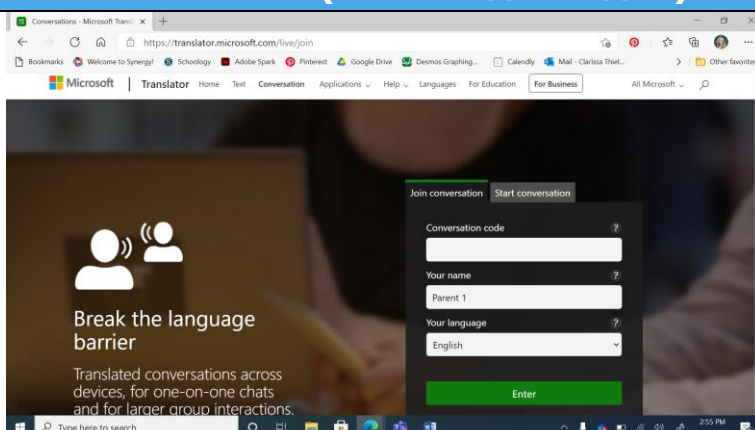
Conversations - Microsoft Transl

https://translator.microsoft.com/live/join

Bookmarks Welcome to Synergy! Schoology Adobe Spark Pinterest Google Drive Desmos Graphing... Calendly Mail - Clarissa Thiel... Other favorites

Microsoft | Translator Home Text Conversation Applications Help Languages For Education For Business All Microsoft

Join conversation Start conversation

Conversation code ?

Your name ?

Parent 1

Your language ?

English

Enter

Break the language barrier

Translated conversations across devices, for one-on-one chats and for larger group interactions.

Type here to search

2:55 PM